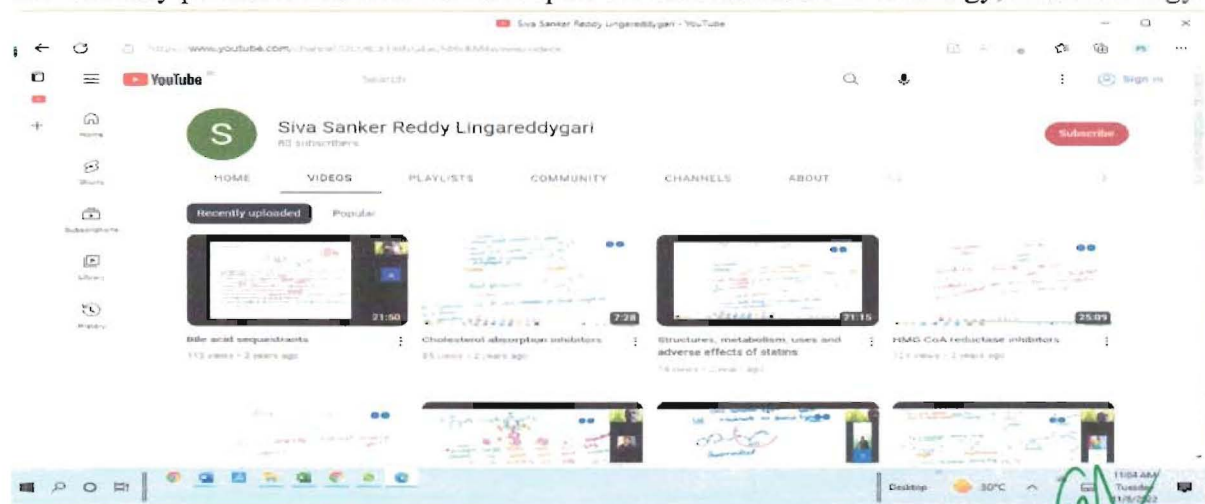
Siva Sanker Reddy Lingareddygari - YouTube

https://www.youtube.com/channel/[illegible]/videos

YouTube

Search

Sign in

Home

Shorts

Subscriptions

Library

History

S

Siva Sanker Reddy Lingareddygari

80 subscribers

Subscribe

HOME VIDEOS PLAYLISTS COMMUNITY CHANNELS ABOUT

Recently uploaded Popular

21:50
Bile acid sequestrants
113 views • 2 years ago

7:28
Cholesterol absorption inhibitors
85 views • 2 years ago

21:15
Structures, metabolism, uses and adverse effects of statins
74 views • 1 year ago

25:09
HMG CoA reductase inhibitors
121 views • 2 years ago

Desktop 30°C

11:04 AM
Tuesday
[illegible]/2022